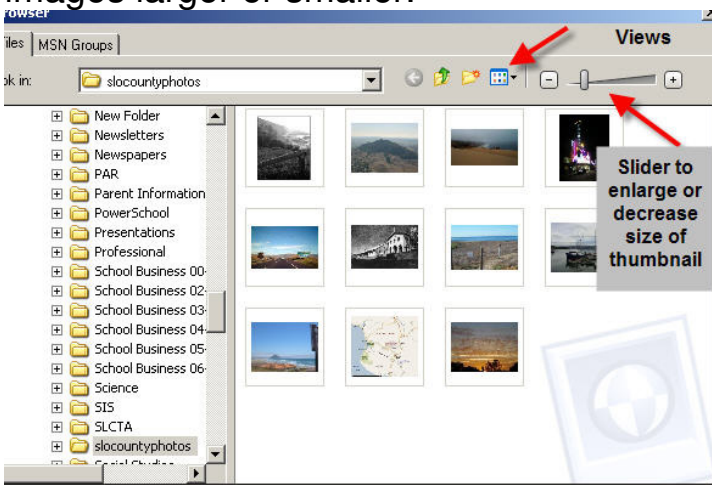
images larger or smaller.

rowser

iles | MSN Groups

ok in: slocountyphotos

Views

New Folder
Newsletters
Newspapers
PAR
Parent Information
PowerSchool
Presentations
Professional
School Business 00
School Business 02
School Business 03
School Business 04
School Business 05
School Business 06
Science
SIS
SLCTA
slocountyphotos
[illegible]

Slider to enlarge or decrease size of thumbnail